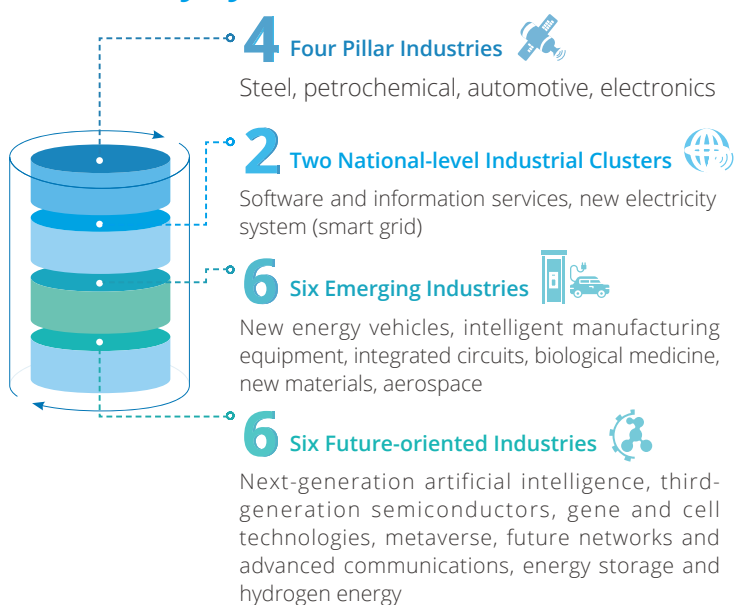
4 Four Pillar Industries

Steel, petrochemical, automotive, electronics

2 Two National-level Industrial Clusters

Software and information services, new electricity system (smart grid)

6 Six Emerging Industries

New energy vehicles, intelligent manufacturing equipment, integrated circuits, biological medicine, new materials, aerospace

6 Six Future-oriented Industries

Next-generation artificial intelligence, third-generation semiconductors, gene and cell technologies, metaverse, future networks and advanced communications, energy storage and hydrogen energy